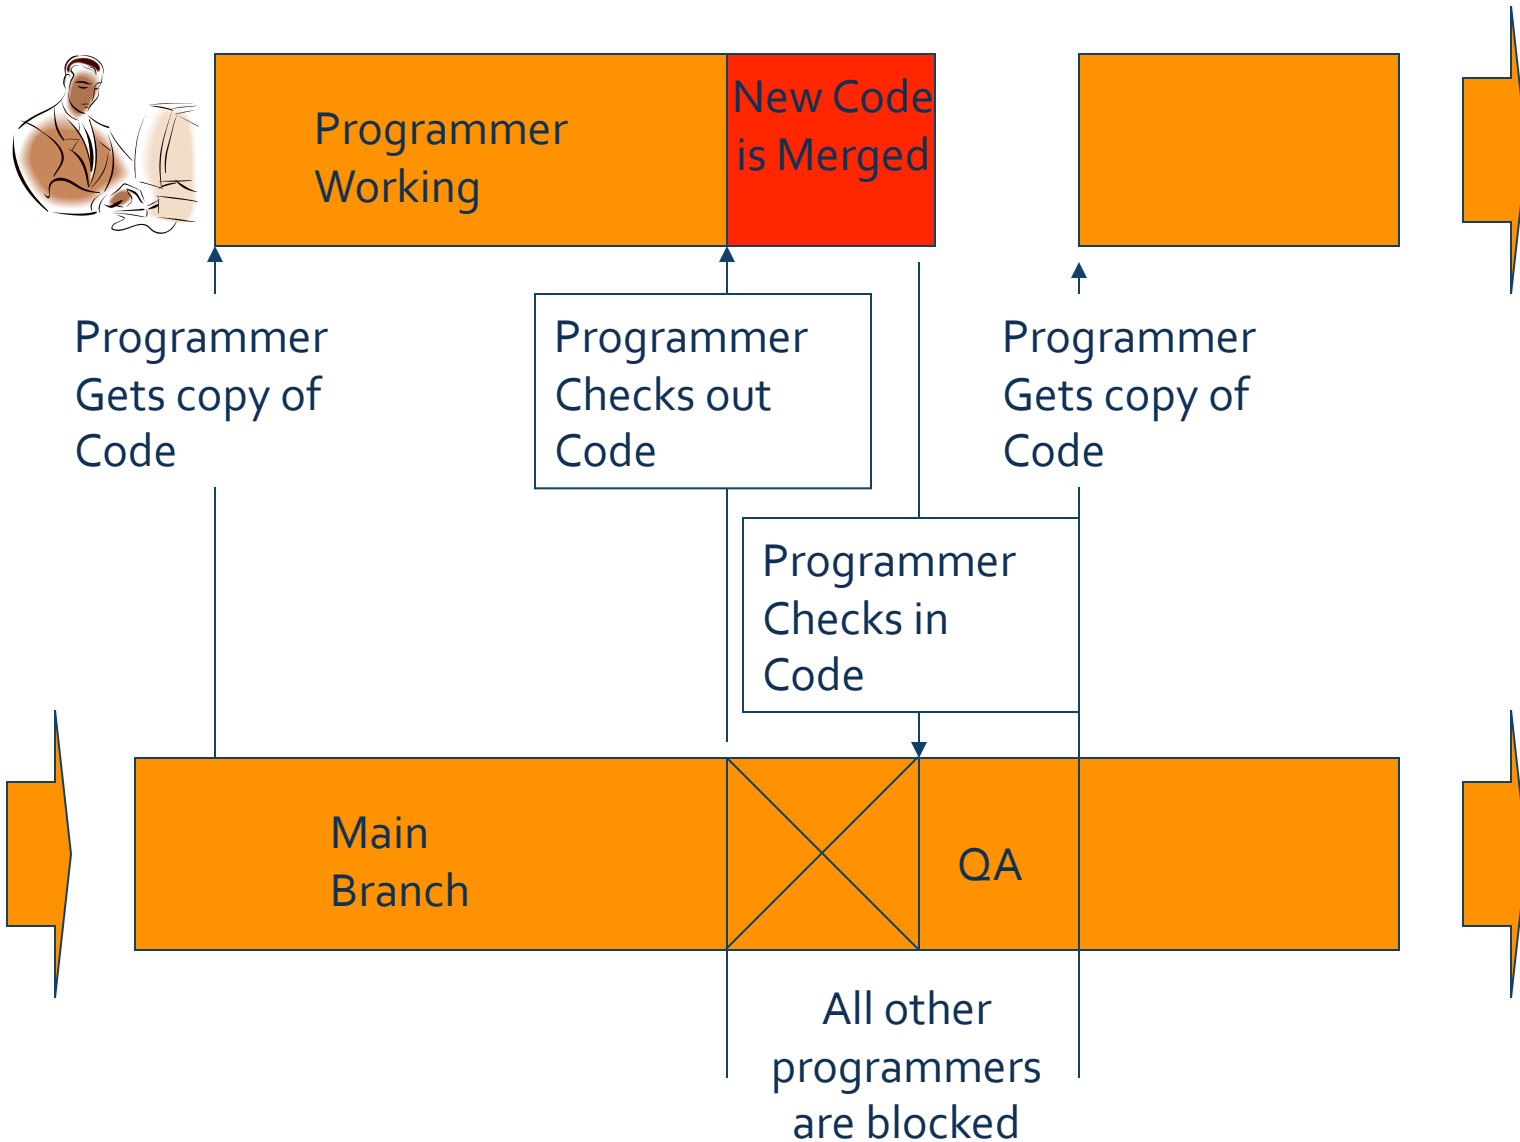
Programmer Working

New Code is Merged

Programmer Gets copy of Code

Programmer Checks out Code

Programmer Gets copy of Code

Programmer Checks in Code

Main Branch

QA

All other programmers are blocked